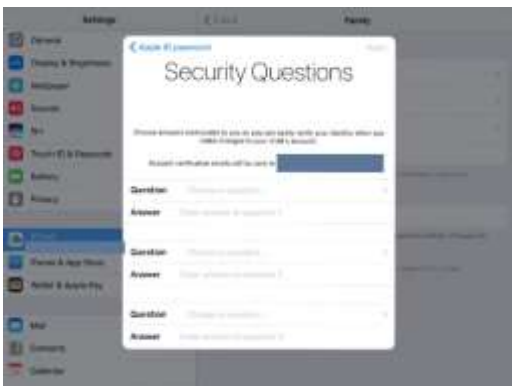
Settings

Family

General

Display & Brightness

Wallpaper

Sounds

Siri

Touch ID & Passcode

Battery

Privacy

iCloud

iTunes & App Store

Wallet & Apple Pay

Mail

Contacts

Calendar

Apple ID password

Next

Security Questions

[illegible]

Account verification emails will be sent to

Question Choose a question...

Answer Enter answer...

Question Choose a question...

Answer Enter answer...

Question Choose a question...

Answer Enter answer...